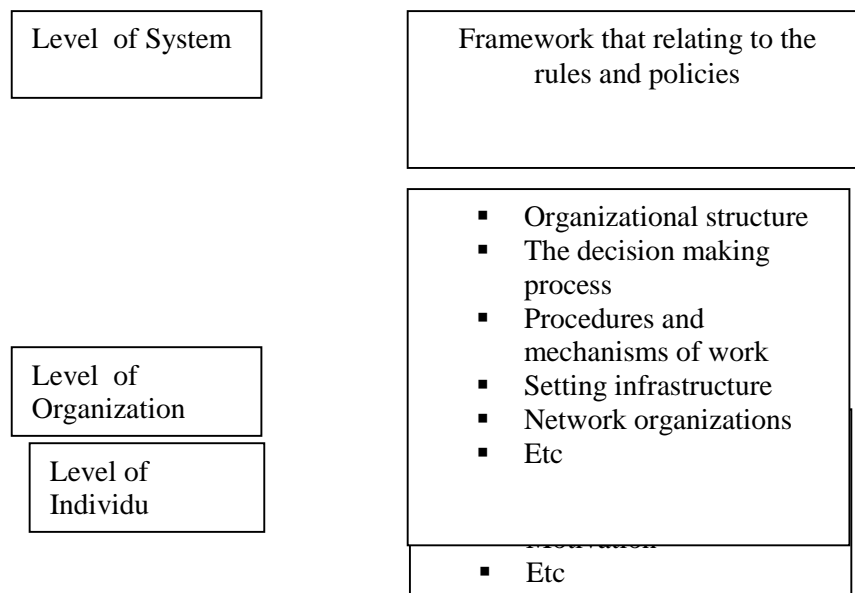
Level of System

Framework that relating to the rules and policies

- Organizational structure
- The decision making process
- Procedures and mechanisms of work
- Setting infrastructure
- Network organizations
- Etc

Level of Organization

Level of Individu

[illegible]

- Etc